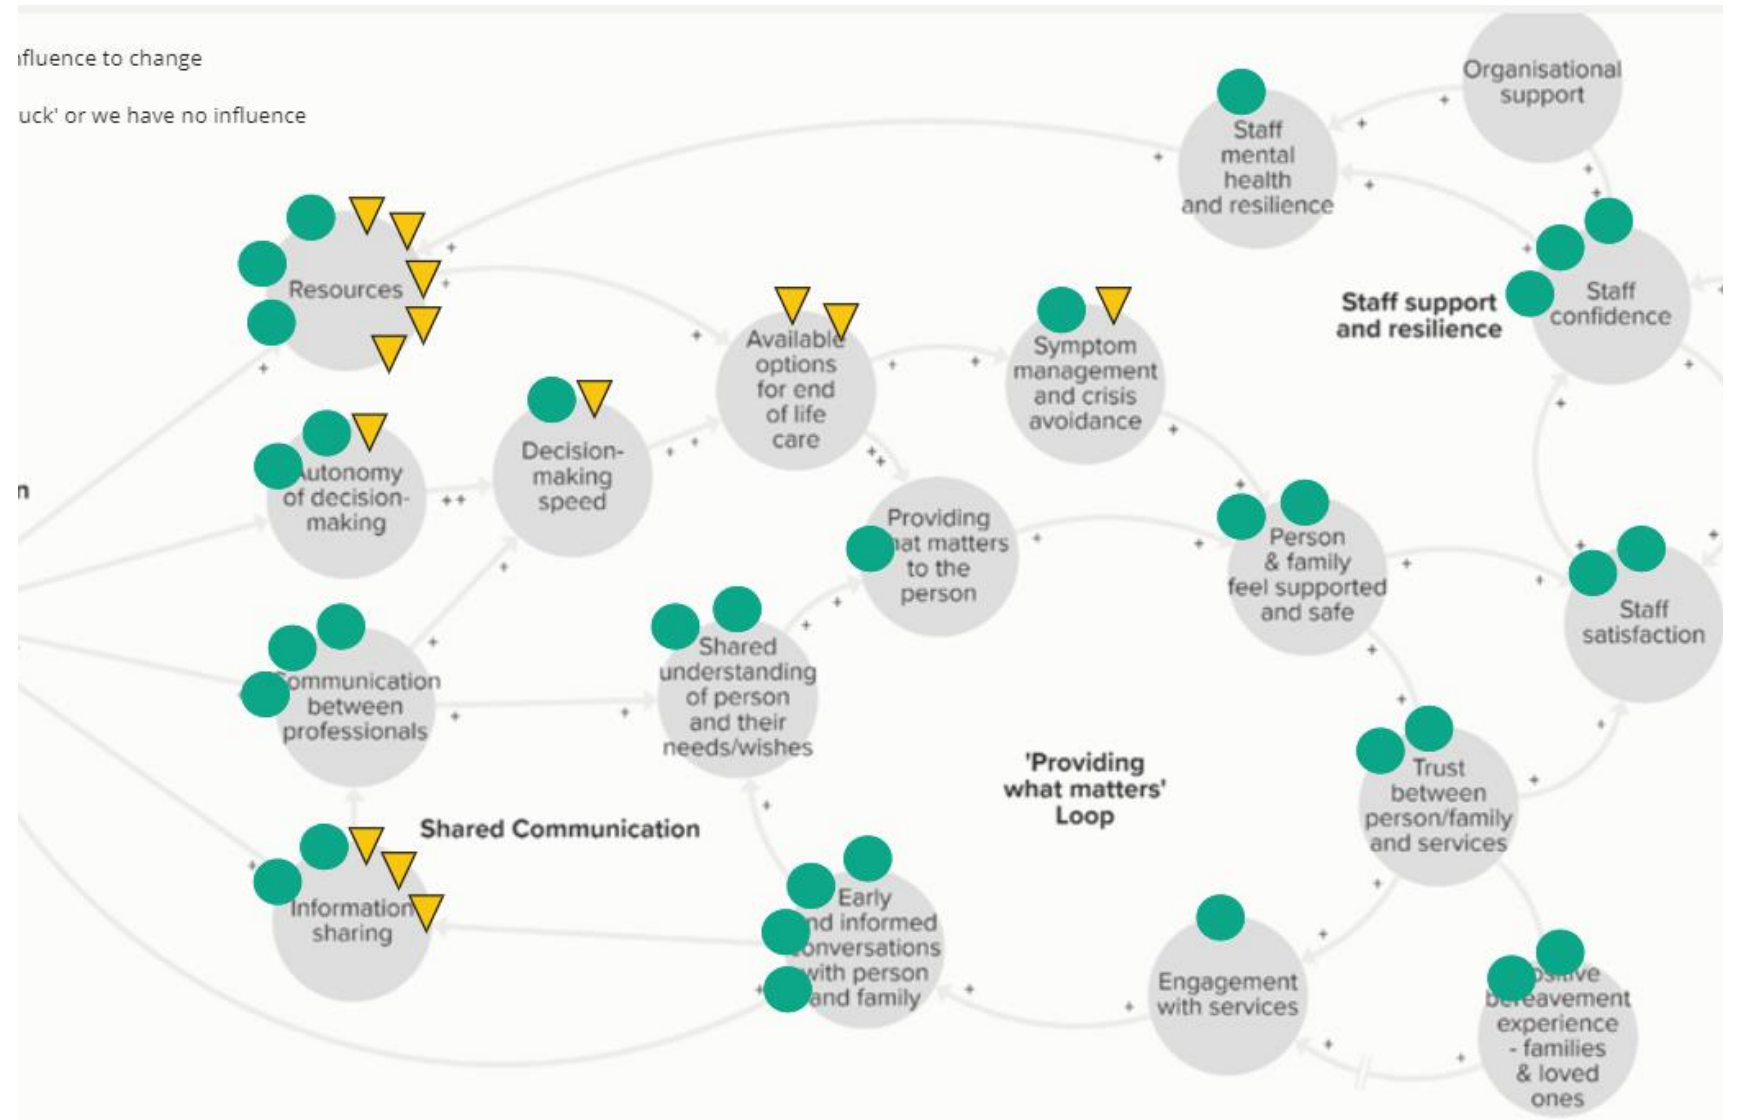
ıfluence to change

uck' or we have no influence

Organisational support

Staff mental health and resilience

Resources

Staff support and resilience

Staff confidence

Available options for end of life care

Symptom management and crisis avoidance

Autonomy of decision-making

Decision-making speed

Providing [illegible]at matters to the person

Person & family feel supported and safe

Staff satisfaction

Communication between professionals

Shared understanding of person and their needs/wishes

'Providing what matters' Loop

Trust between person/family and services

Shared Communication

Information sharing

Early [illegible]nd informed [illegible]onversations with person and family

Engagement with services

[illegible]sitive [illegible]reavement experience - families & loved ones